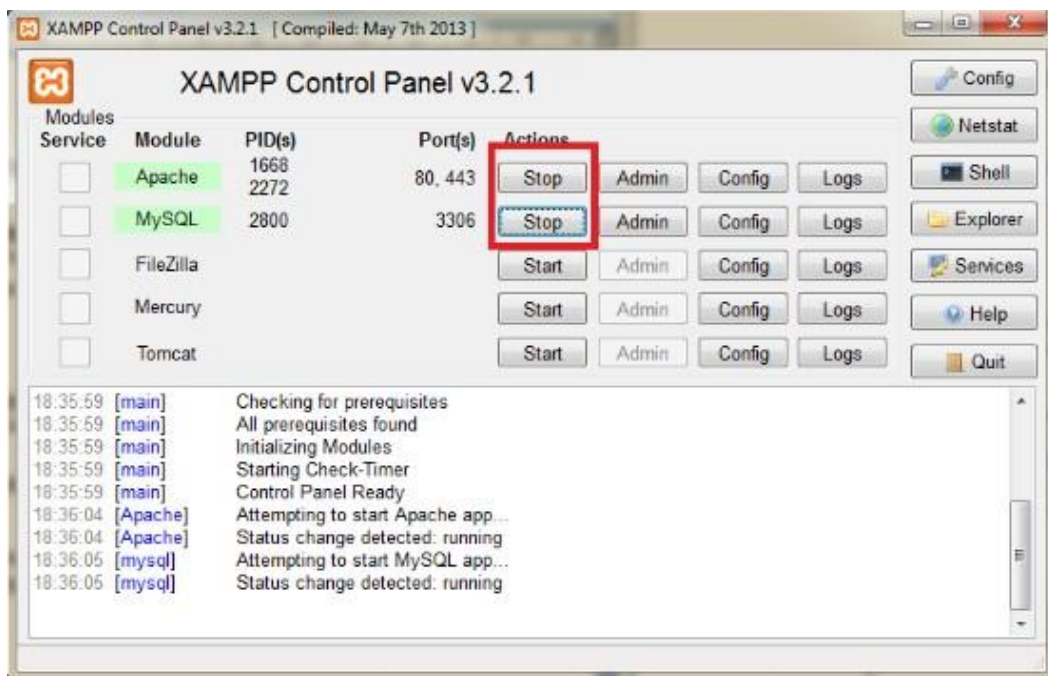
XAMPP Control Panel v3.2.1 [ Compiled: May 7th 2013 ]

XAMPP Control Panel v3.2.1

Config
Netstat
Shell
Explorer
Services
Help
Quit

Modules

| Service | Module | PID(s) | Port(s) | Actions | | | |
|---|---|---|---|---|---|---|---|
| | Apache | 1668 2272 | 80, 443 | Stop | Admin | Config | Logs |
| | MySQL | 2800 | 3306 | Stop | Admin | Config | Logs |
| | FileZilla | | | Start | Admin | Config | Logs |
| | Mercury | | | Start | Admin | Config | Logs |
| | Tomcat | | | Start | Admin | Config | Logs |

18:35:59 [main] Checking for prerequisites
18:35:59 [main] All prerequisites found
18:35:59 [main] Initializing Modules
18:35:59 [main] Starting Check-Timer
18:35:59 [main] Control Panel Ready
18:36:04 [Apache] Attempting to start Apache app...
18:36:04 [Apache] Status change detected: running
18:36:05 [mysql] Attempting to start MySQL app...
18:36:05 [mysql] Status change detected: running